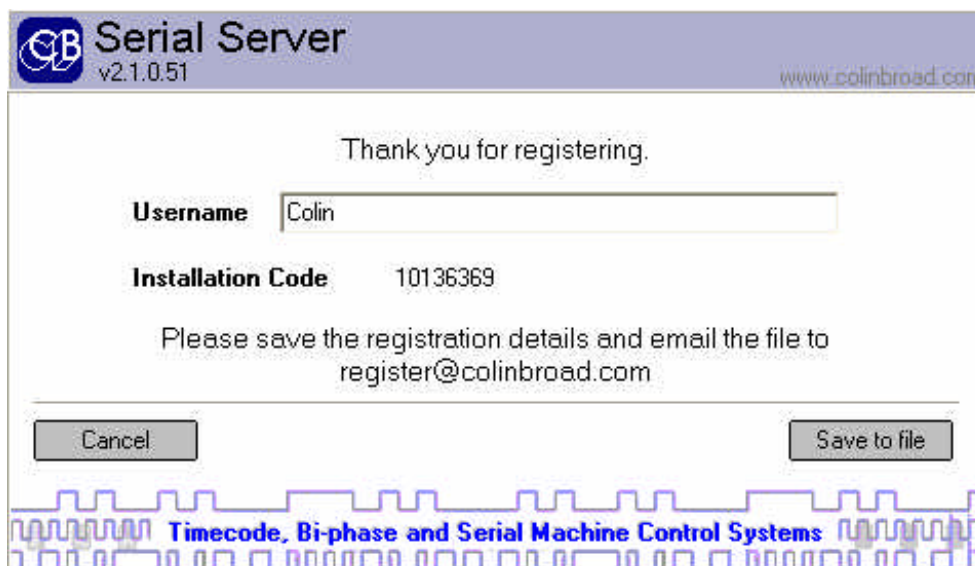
CB Serial Server
v2.1.0.51

www.colinbroad.co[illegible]

Thank you for registering.

Username Colin

Installation Code 10136369

Please save the registration details and email the file to register@colinbroad.com

Cancel

Save to file

Timecode, Bi-phase and Serial Machine Control Systems